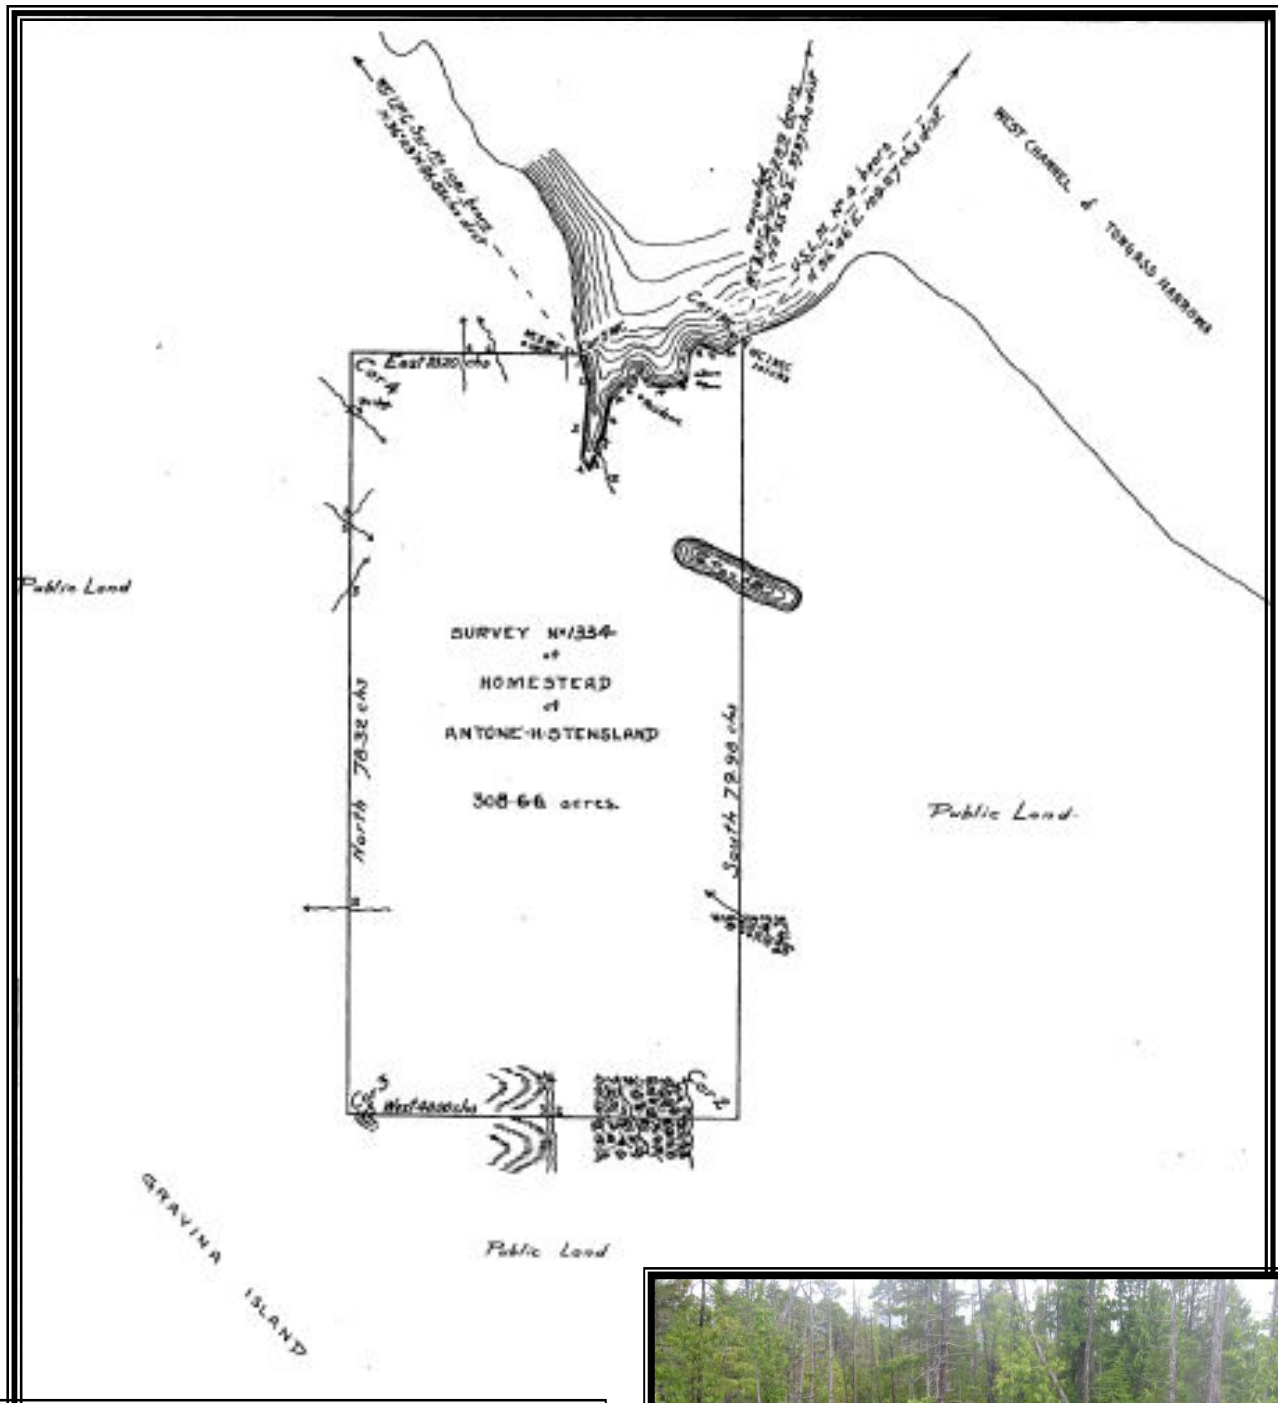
WEST CHANNEL of TONGASS HARBOR

Cor 1

East 20.20 chs

Carlanna

Public Land

SURVEY No 1334
of
HOMESTEAD
of
ANTONE H. STENSLAND

308.66 acres.

North 78.32 chs

South 78.98 chs

Public Land

Cor 3

West 40.00 chs

Cor 2

GRAVINA ISLAND

Public Land